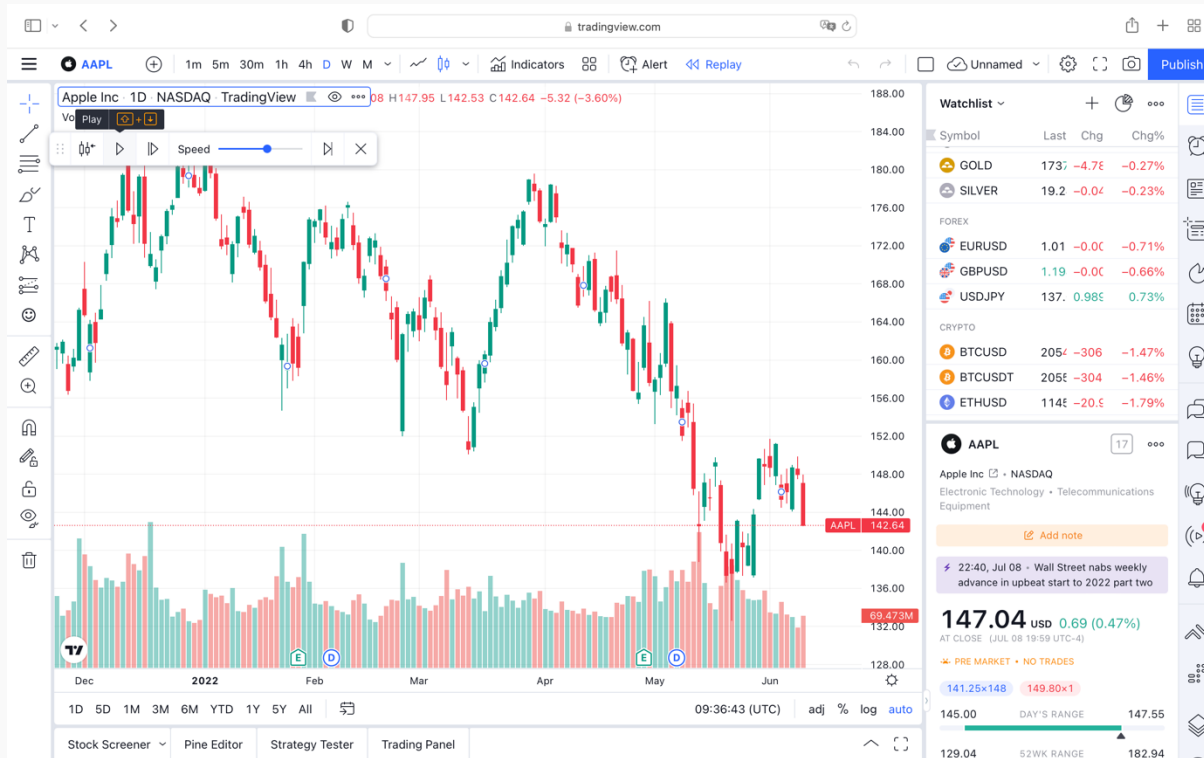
tradingview.com

AAPL 1m 5m 30m 1h 4h D W M Indicators Alert Replay Unnamed Publish

Apple Inc · 1D · NASDAQ · TradingView 08 H147.95 L142.53 C142.64 −5.32 (−3.60%)

Vo Play

Speed

188.00
184.00
180.00
176.00
172.00
168.00
164.00
160.00
156.00
152.00
148.00
144.00
140.00
136.00
132.00
128.00

AAPL 142.64
69.473M

E D E D

Dec 2022 Feb Mar Apr May Jun

1D 5D 1M 3M 6M YTD 1Y 5Y All 09:36:43 (UTC) adj % log auto

Stock Screener Pine Editor Strategy Tester Trading Panel

Watchlist

| Symbol | Last | Chg | Chg% |
|---|---|---|---|
| GOLD | 1737 | −4.78 | −0.27% |
| SILVER | 19.2 | −0.04 | −0.23% |
| FOREX | | | |
| EURUSD | 1.01 | −0.00 | −0.71% |
| GBPUSD | 1.19 | −0.00 | −0.66% |
| USDJPY | 137. | 0.989 | 0.73% |
| CRYPTO | | | |
| BTCUSD | 2054 | −306 | −1.47% |
| BTCUSDT | 2055 | −304 | −1.46% |
| ETHUSD | 1145 | −20.9 | −1.79% |

AAPL 17

Apple Inc · NASDAQ
Electronic Technology • Telecommunications Equipment

Add note

22:40, Jul 08 • Wall Street nabs weekly advance in upbeat start to 2022 part two

147.04 USD 0.69 (0.47%)
AT CLOSE (JUL 08 19:59 UTC-4)

PRE MARKET • NO TRADES

141.25×148 149.80×1

145.00 DAY'S RANGE 147.55

129.04 52WK RANGE 182.94